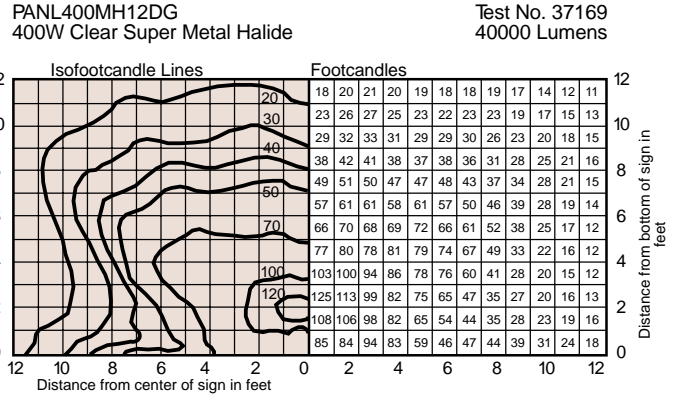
PANL400MH12DG
400W Clear Super Metal Halide

Test No. 37169
40000 Lumens

Isofootcandle Lines

Footcandles

| 18 | 20 | 21 | 20 | 19 | 18 | 18 | 19 | 17 | 14 | 12 | 11 |
|---|---|---|---|---|---|---|---|---|---|---|---|
| 23 | 26 | 27 | 25 | 23 | 22 | 23 | 23 | 19 | 17 | 15 | 13 |
| 29 | 32 | 33 | 31 | 29 | 29 | 30 | 26 | 23 | 20 | 18 | 15 |
| 38 | 42 | 41 | 38 | 37 | 38 | 36 | 31 | 28 | 25 | 21 | 16 |
| 49 | 51 | 50 | 47 | 47 | 48 | 43 | 37 | 34 | 28 | 21 | 15 |
| 57 | 61 | 61 | 58 | 61 | 57 | 50 | 46 | 39 | 28 | 19 | 14 |
| 66 | 70 | 68 | 69 | 72 | 66 | 61 | 52 | 38 | 25 | 17 | 12 |
| 77 | 80 | 78 | 81 | 79 | 74 | 67 | 49 | 33 | 22 | 16 | 12 |
| 103 | 100 | 94 | 86 | 78 | 76 | 60 | 41 | 28 | 20 | 15 | 12 |
| 125 | 113 | 99 | 82 | 75 | 65 | 47 | 35 | 27 | 20 | 16 | 13 |
| 108 | 106 | 98 | 82 | 65 | 54 | 44 | 35 | 28 | 23 | 19 | 16 |
| 85 | 84 | 94 | 83 | 59 | 46 | 47 | 44 | 39 | 31 | 24 | 18 |

20
30
40
50
70
100
120

12 10 8 6 4 2 0 2 4 6 8 10 12
Distance from center of sign in feet

12 10 8 6 4 2 0
Distance from bottom of sign in feet